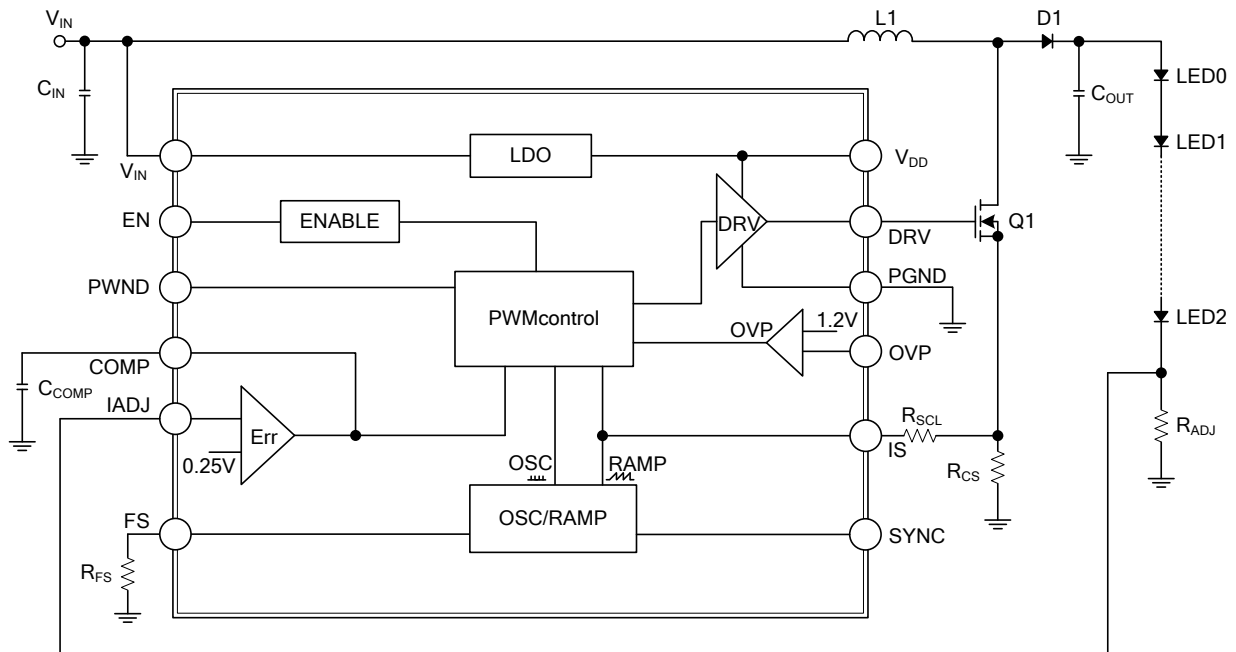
$V_{IN}$

L1

D1

$C_{IN}$

$C_{OUT}$

LED0

LED1

LED2

$V_{IN}$

LDO

$V_{DD}$

EN

ENABLE

DRV

DRV

Q1

PWND

PWMcontrol

PGND

OVP

1.2V

OVP

COMP

$C_{COMP}$

IADJ

Err

0.25V

$R_{SCL}$

IS

$R_{CS}$

$R_{ADJ}$

OSC

RAMP

FS

OSC/RAMP

SYNC

$R_{FS}$